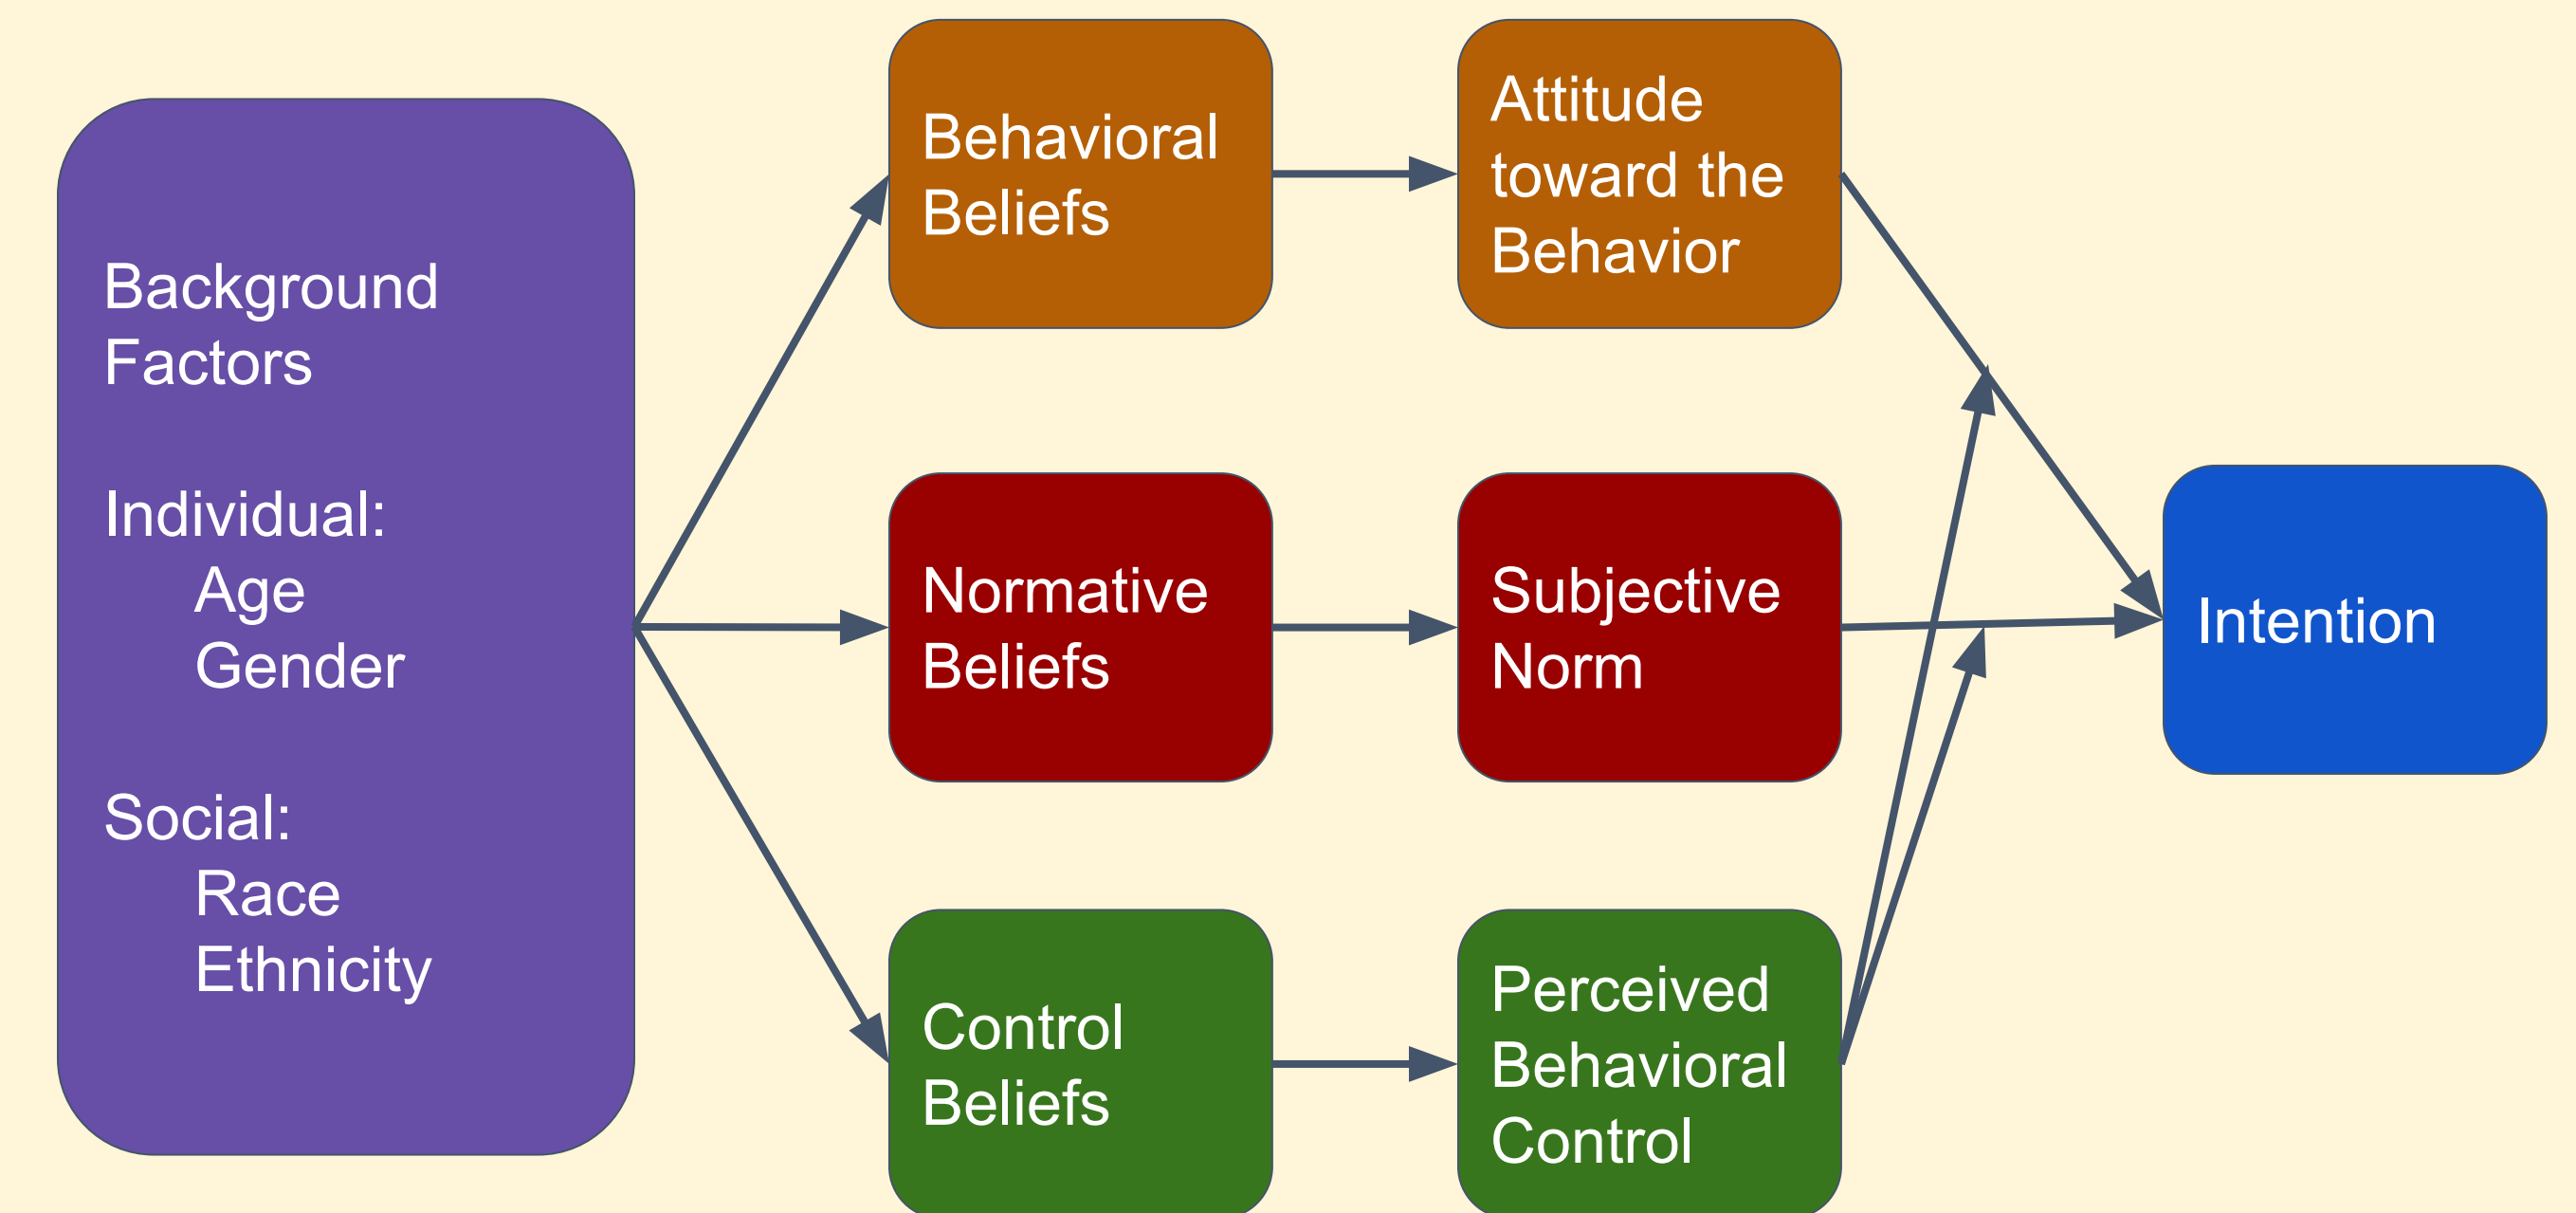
Background Factors

Individual:
Age
Gender

Social:
Race
Ethnicity

Behavioral Beliefs

Normative Beliefs

Control Beliefs

Attitude toward the Behavior

Subjective Norm

Perceived Behavioral Control

Intention